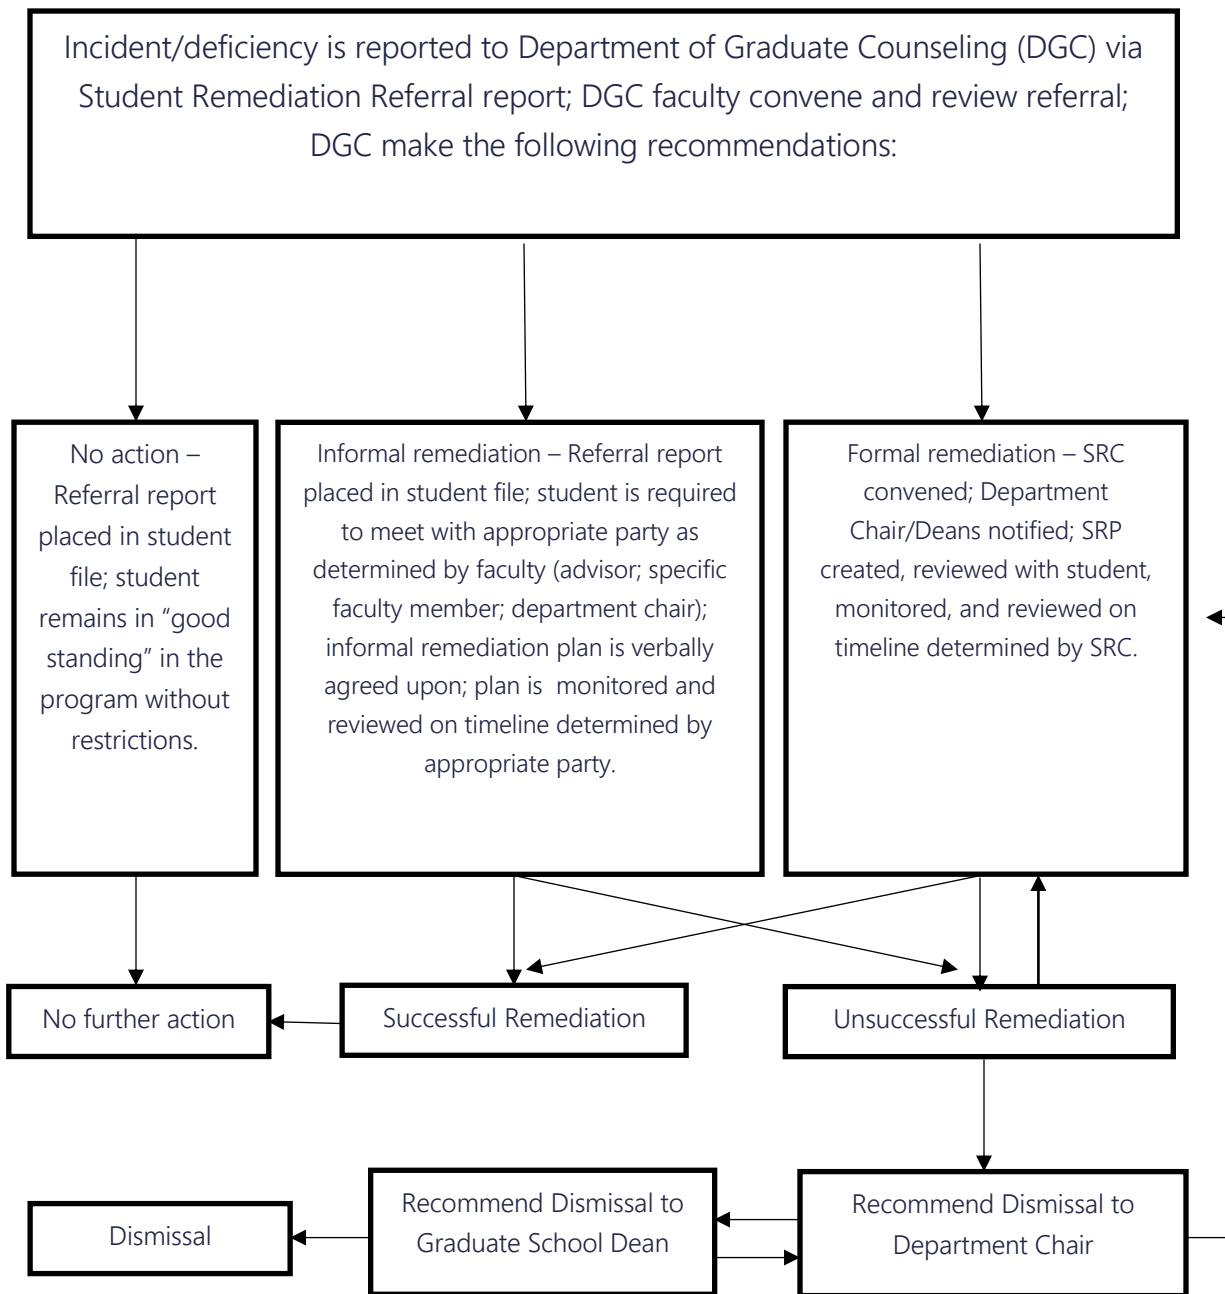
Incident/deficiency is reported to Department of Graduate Counseling (DGC) via Student Remediation Referral report; DGC faculty convene and review referral; DGC make the following recommendations:

No action – Referral report placed in student file; student remains in "good standing" in the program without restrictions.

Informal remediation – Referral report placed in student file; student is required to meet with appropriate party as determined by faculty (advisor; specific faculty member; department chair); informal remediation plan is verbally agreed upon; plan is monitored and reviewed on timeline determined by appropriate party.

Formal remediation – SRC convened; Department Chair/Deans notified; SRP created, reviewed with student, monitored, and reviewed on timeline determined by SRC.

No further action

Successful Remediation

Unsuccessful Remediation

Dismissal

Recommend Dismissal to Graduate School Dean

Recommend Dismissal to Department Chair